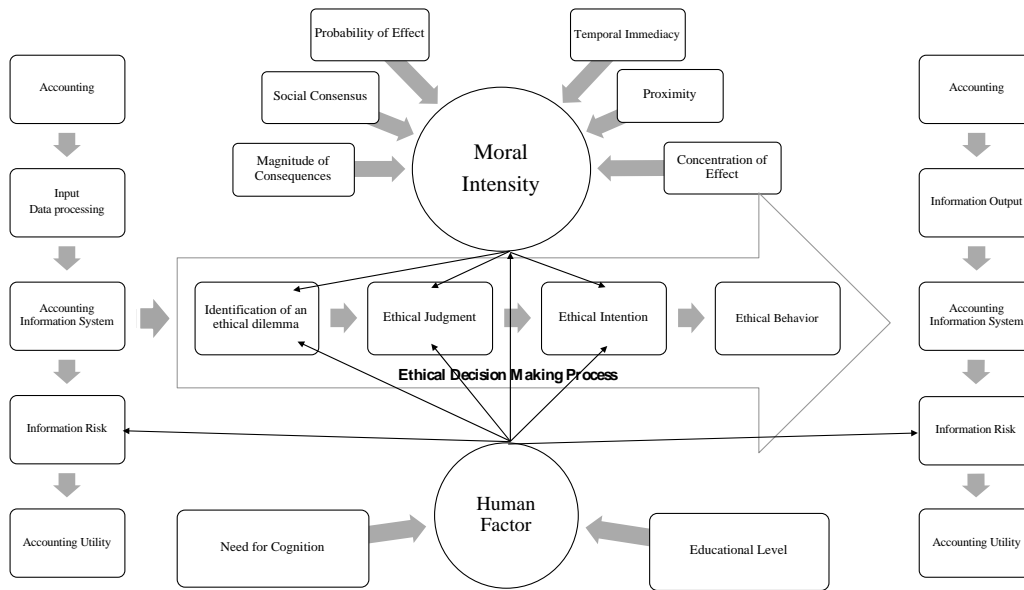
Accounting

Input
Data processing

Accounting
Information System

Information Risk

Accounting Utility

Probability of Effect

Temporal Immediacy

Social Consensus

Proximity

Magnitude of
Consequences

Moral
Intensity

Concentration of
Effect

Identification of an
ethical dilemma

Ethical Judgment

Ethical Intention

Ethical Behavior

Ethical Decision Making Process

Human
Factor

Need for Cognition

Educational Level

Accounting

Information Output

Accounting
Information System

Information Risk

Accounting Utility